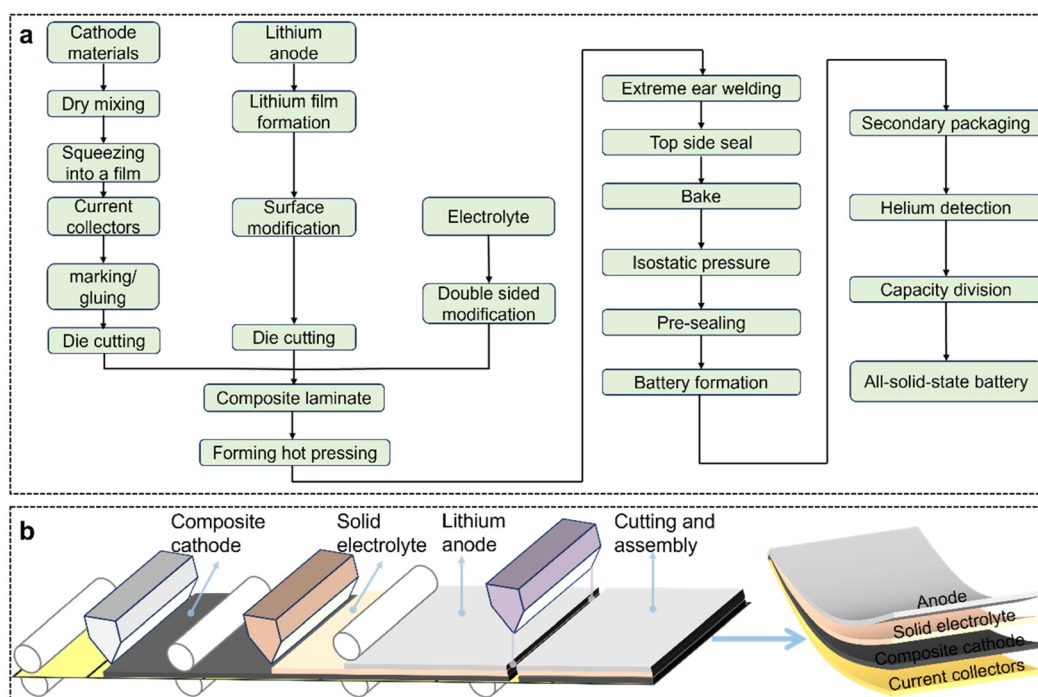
a

Cathode materials

Dry mixing

Squeezing into a film

Current collectors

marking/ gluing

Die cutting

Lithium anode

Lithium film formation

Surface modification

Die cutting

Electrolyte

Double sided modification

Composite laminate

Forming hot pressing

Extreme ear welding

Top side seal

Bake

Isostatic pressure

Pre-sealing

Battery formation

Secondary packaging

Helium detection

Capacity division

All-solid-state battery

b

Composite cathode

Solid electrolyte

Lithium anode

Cutting and assembly

Anode

Solid electrolyte

Composite cathode

Current collectors